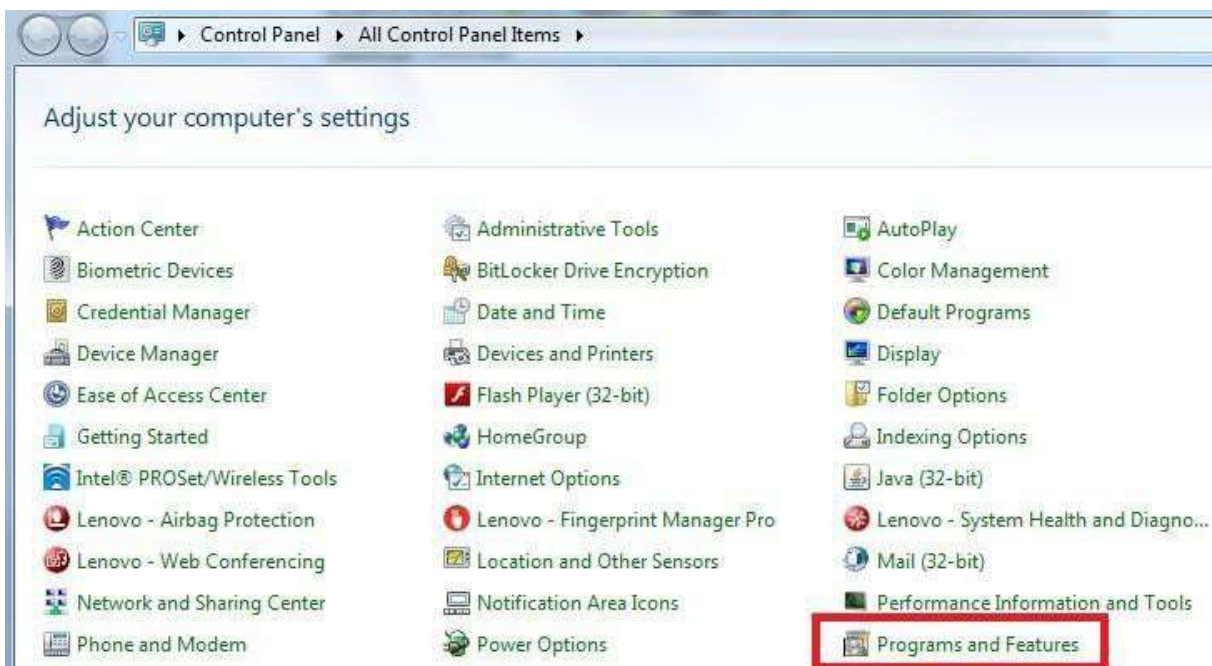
▸ Control Panel ▸ All Control Panel Items ▸

Adjust your computer's settings

Action Center
Biometric Devices
Credential Manager
Device Manager
Ease of Access Center
Getting Started
Intel® PROSet/Wireless Tools
Lenovo - Airbag Protection
Lenovo - Web Conferencing
Network and Sharing Center
Phone and Modem

Administrative Tools
BitLocker Drive Encryption
Date and Time
Devices and Printers
Flash Player (32-bit)
HomeGroup
Internet Options
Lenovo - Fingerprint Manager Pro
Location and Other Sensors
Notification Area Icons
Power Options

AutoPlay
Color Management
Default Programs
Display
Folder Options
Indexing Options
Java (32-bit)
Lenovo - System Health and Diagno...
Mail (32-bit)
Performance Information and Tools
Programs and Features